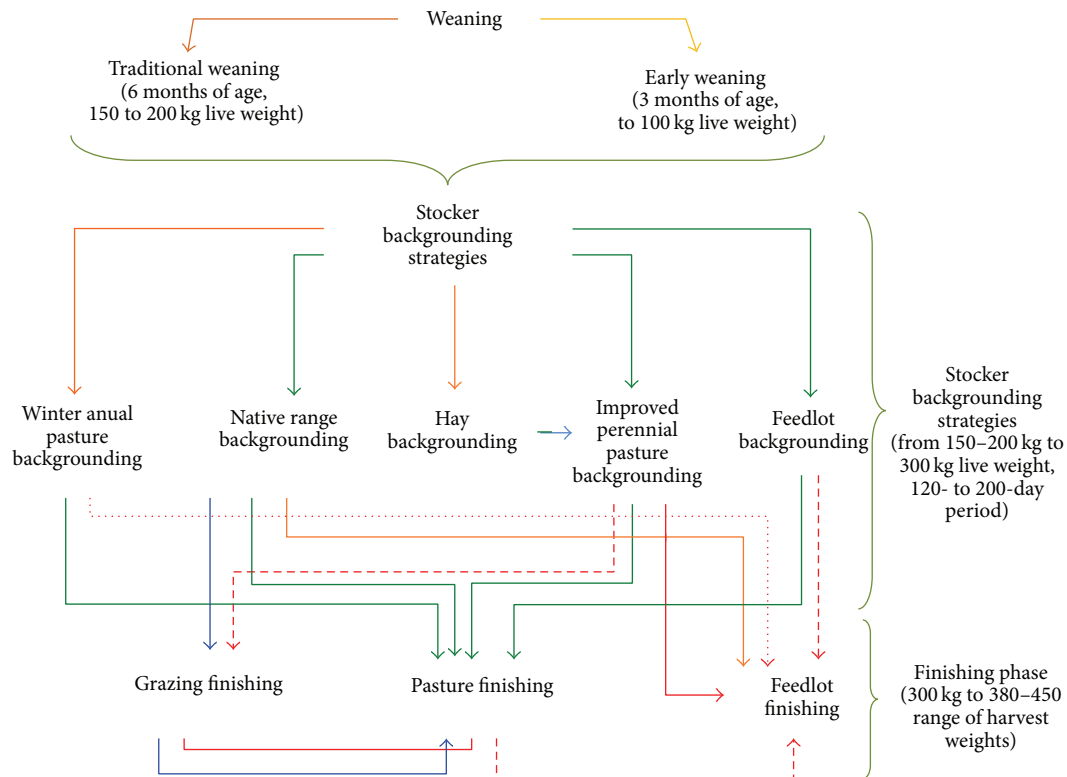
Weaning

Traditional weaning (6 months of age, 150 to 200 kg live weight)

Early weaning (3 months of age, to 100 kg live weight)

Stocker backgrounding strategies

Winter anual pasture backgrounding

Native range backgrounding

Hay backgrounding

Improved perennial pasture backgrounding

Feedlot backgrounding

Stocker backgrounding strategies (from 150–200 kg to 300 kg live weight, 120- to 200-day period)

Grazing finishing

Pasture finishing

Feedlot finishing

Finishing phase (300 kg to 380–450 range of harvest weights)